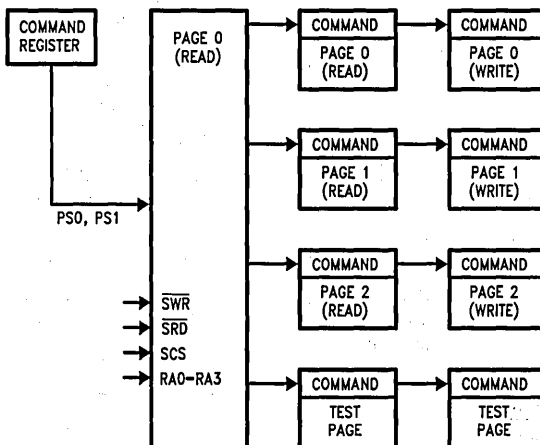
COMMAND REGISTER

PAGE 0 (READ)

PS0, PS1

$\overline{SWR}$
$\overline{SRD}$
SCS
RA0–RA3

COMMAND
PAGE 0 (READ)

COMMAND
PAGE 0 (WRITE)

COMMAND
PAGE 1 (READ)

COMMAND
PAGE 1 (WRITE)

COMMAND
PAGE 2 (READ)

COMMAND
PAGE 2 (WRITE)

COMMAND
TEST PAGE

COMMAND
TEST PAGE